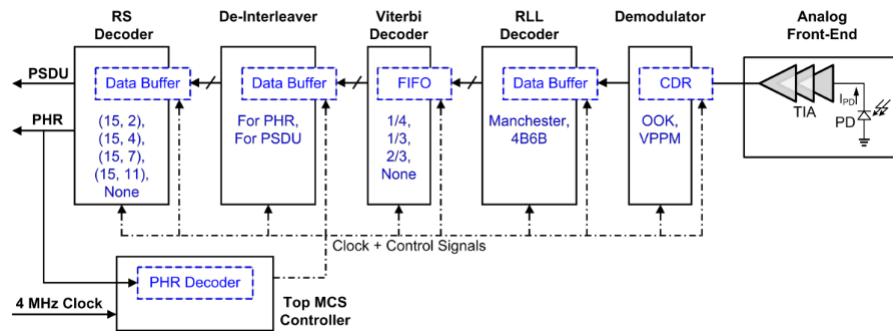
RS Decoder

De-Interleaver

Viterbi Decoder

RLL Decoder

Demodulator

Analog Front-End

PSDU

Data Buffer

Data Buffer

FIFO

Data Buffer

CDR

PHR

(15, 2), (15, 4), (15, 7), (15, 11), None

For PHR, For PSDU

1/4, 1/3, 2/3, None

Manchester, 4B6B

OOK, VPPM

$I_{PD}$

TIA

PD

Clock + Control Signals

PHR Decoder

4 MHz Clock

Top MCS Controller